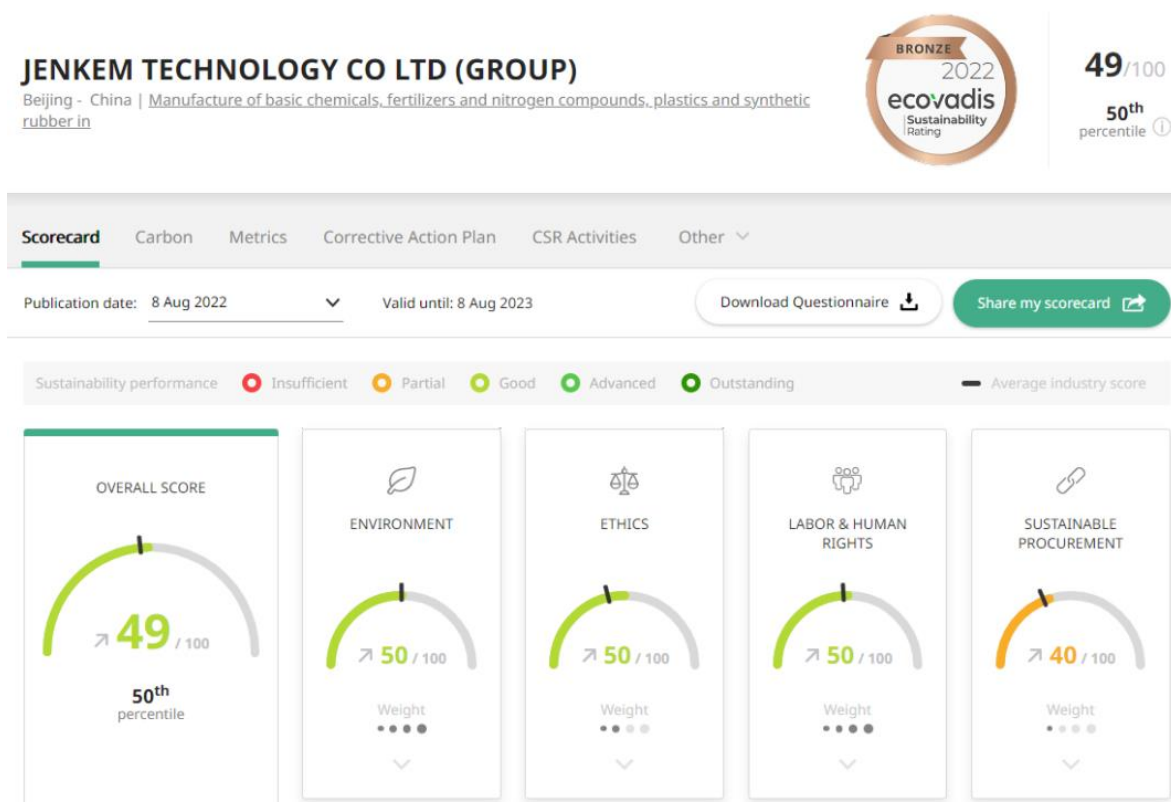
JENKEM TECHNOLOGY CO LTD (GROUP)

Beijing - China | Manufacture of basic chemicals, fertilizers and nitrogen compounds, plastics and synthetic rubber in

BRONZE 2022 ecovadis Sustainability Rating

49/100

50th percentile

Scorecard Carbon Metrics Corrective Action Plan CSR Activities Other

Publication date: 8 Aug 2022

Valid until: 8 Aug 2023

Download Questionnaire

Share my scorecard

Sustainability performance Insufficient Partial Good Advanced Outstanding

Average industry score

OVERALL SCORE

49 / 100

50th percentile

ENVIRONMENT

50 / 100

Weight

ETHICS

50 / 100

Weight

LABOR & HUMAN RIGHTS

50 / 100

Weight

SUSTAINABLE PROCUREMENT

40 / 100

Weight